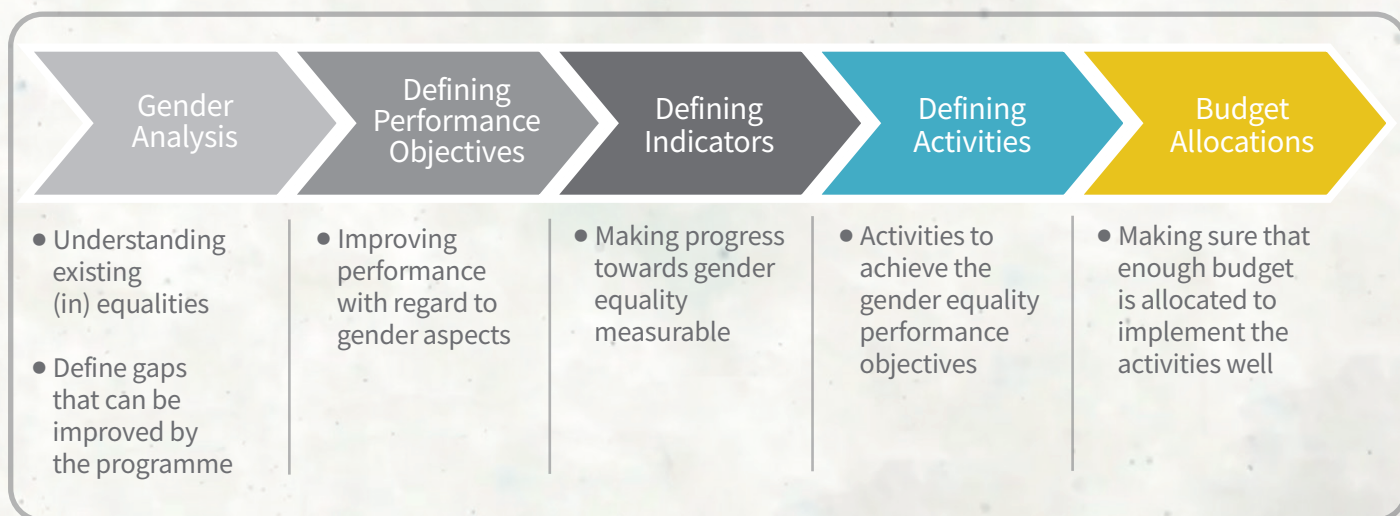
Gender Analysis

Defining Performance Objectives

Defining Indicators

Defining Activities

Budget Allocations

• Understanding existing (in) equalities

• Define gaps that can be improved by the programme

• Improving performance with regard to gender aspects

• Making progress towards gender equality measurable

• Activities to achieve the gender equality performance objectives

• Making sure that enough budget is allocated to implement the activities well